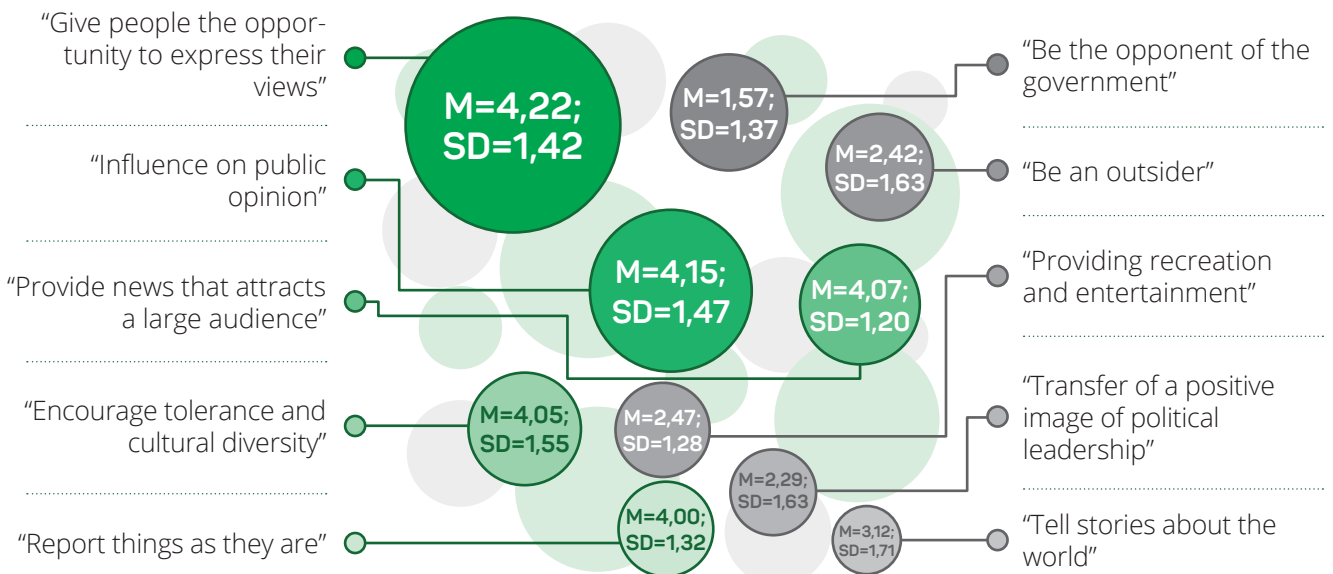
"Give people the opportunity to express their views"

"Influence on public opinion"

"Provide news that attracts a large audience"

"Encourage tolerance and cultural diversity"

"Report things as they are"

M=4,22; SD=1,42

M=1,57; SD=1,37

M=2,42; SD=1,63

M=4,15; SD=1,47

M=4,07; SD=1,20

M=4,05; SD=1,55

M=2,47; SD=1,28

M=2,29; SD=1,63

M=4,00; SD=1,32

M=3,12; SD=1,71

"Be the opponent of the government"

"Be an outsider"

"Providing recreation and entertainment"

"Transfer of a positive image of political leadership"

"Tell stories about the world"